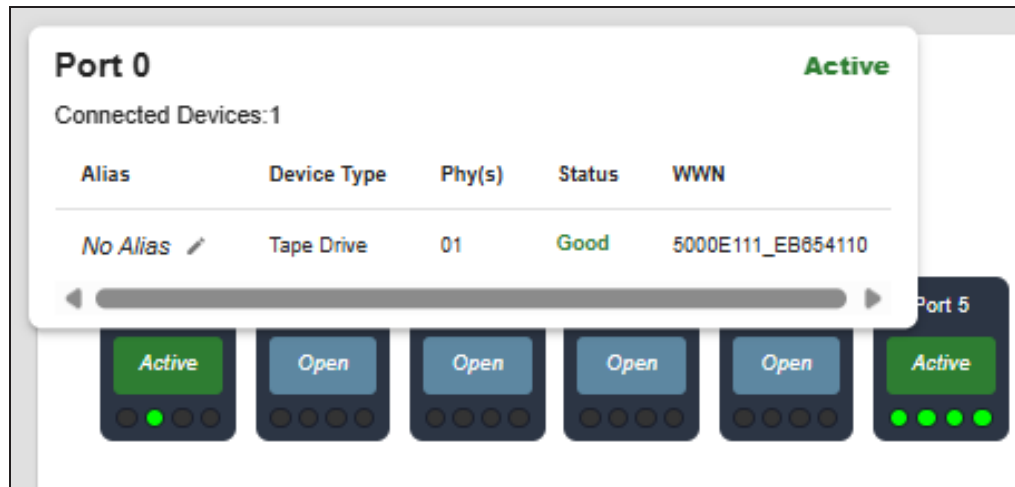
Port 0

Active

Connected Devices:1

| Alias | Device Type | Phy(s) | Status | WWN |
|---|---|---|---|---|
| No Alias | Tape Drive | 01 | Good | 5000E111_EB654110 |

Port 5

Active

Open

Open

Open

Open

Active